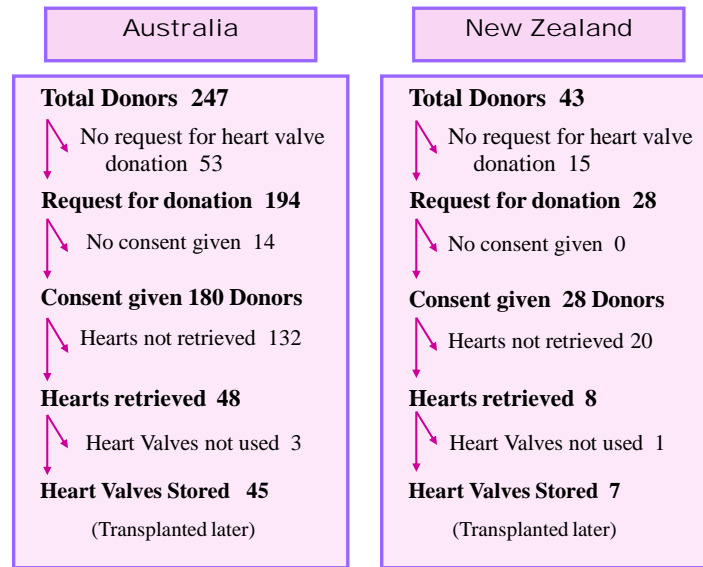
Australia

Total Donors 247

No request for heart valve donation 53

Request for donation 194

No consent given 14

Consent given 180 Donors

Hearts not retrieved 132

Hearts retrieved 48

Heart Valves not used 3

Heart Valves Stored 45

(Transplanted later)

New Zealand

Total Donors 43

No request for heart valve donation 15

Request for donation 28

No consent given 0

Consent given 28 Donors

Hearts not retrieved 20

Hearts retrieved 8

Heart Valves not used 1

Heart Valves Stored 7

(Transplanted later)